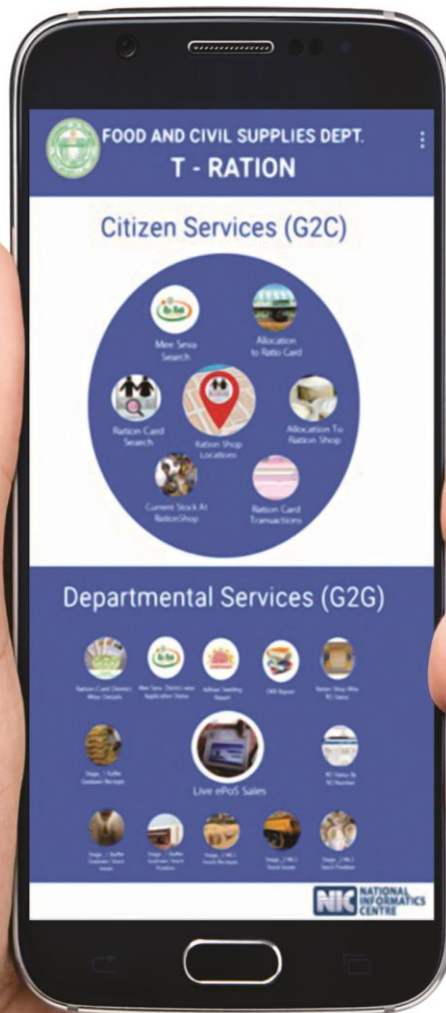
FOOD AND CIVIL SUPPLIES DEPT.
T - RATION

Citizen Services (G2C)

Mee Seva Search

Allocation to Ratio Card

Ration Card Search

Ration Shop Locations

Allocation To Ration Shop

Current Stock At RationShop

Ration Card Transactions

Departmental Services (G2G)

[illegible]

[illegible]

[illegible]

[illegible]

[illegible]

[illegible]

Live ePoS Sales

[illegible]

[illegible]

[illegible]

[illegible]

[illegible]

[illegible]

NIC NATIONAL INFORMATICS CENTRE